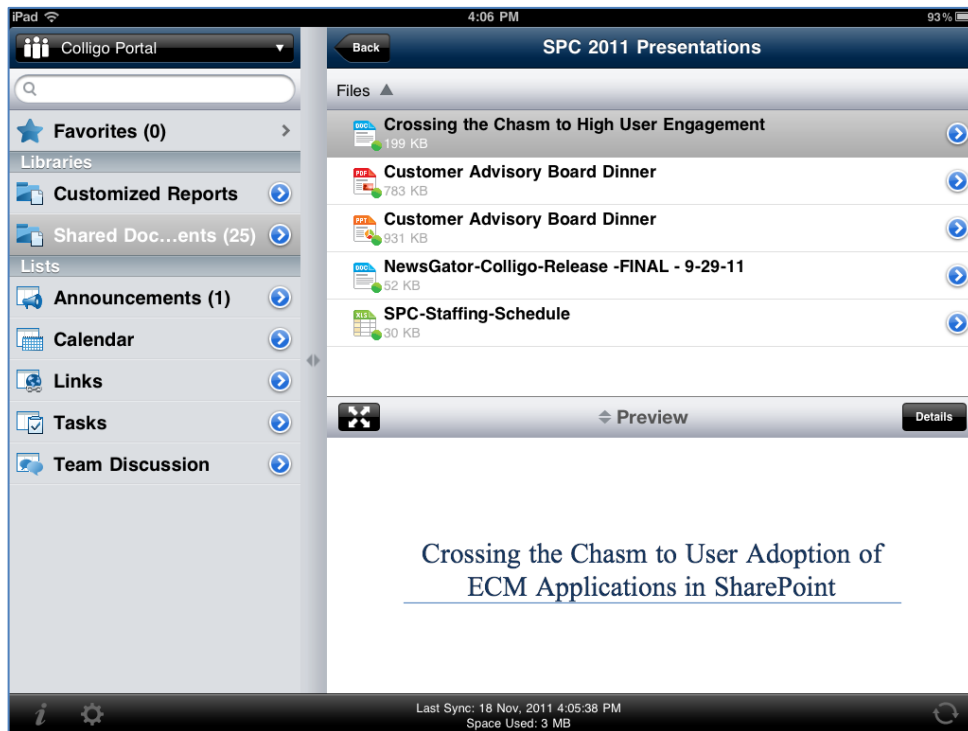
iPad
4:06 PM
93%

Colligo Portal

Favorites (0)
Libraries
Customized Reports
Shared Doc...ents (25)
Lists
Announcements (1)
Calendar
Links
Tasks
Team Discussion

Back
SPC 2011 Presentations

Files

DOC
Crossing the Chasm to High User Engagement
199 KB

PDF
Customer Advisory Board Dinner
783 KB

PPT
Customer Advisory Board Dinner
931 KB

DOC
NewsGator-Colligo-Release -FINAL - 9-29-11
52 KB

XLS
SPC-Staffing-Schedule
30 KB

Preview
Details

Crossing the Chasm to User Adoption of ECM Applications in SharePoint

Last Sync: 18 Nov, 2011 4:05:38 PM
Space Used: 3 MB